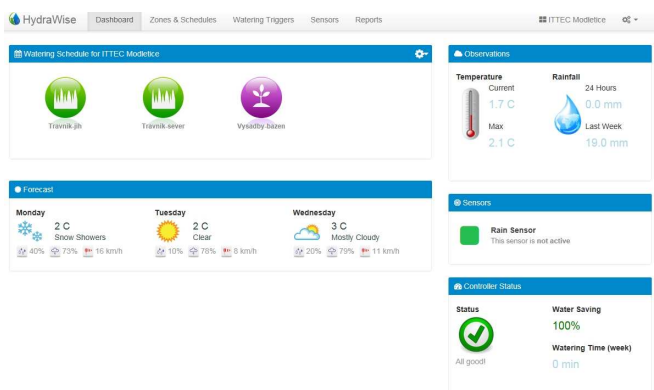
HydraWise Dashboard Zones & Schedules Watering Triggers Sensors Reports ITTEC Modletice

Watering Schedule for ITTEC Modletice

Travnik jih

Travnik sever

Vysadby bazen

Observations

Temperature

Current

1.7 C

Max

2.1 C

Rainfall

24 Hours

0.0 mm

Last Week

19.0 mm

Forecast

Monday

2 C

Snow Showers

40% 73% 16 km/h

Tuesday

2 C

Clear

10% 78% 8 km/h

Wednesday

3 C

Mostly Cloudy

20% 79% 11 km/h

Sensors

Rain Sensor

This sensor is not active

Controller Status

Status

All good!

Water Saving

100%

Watering Time (week)

0 min